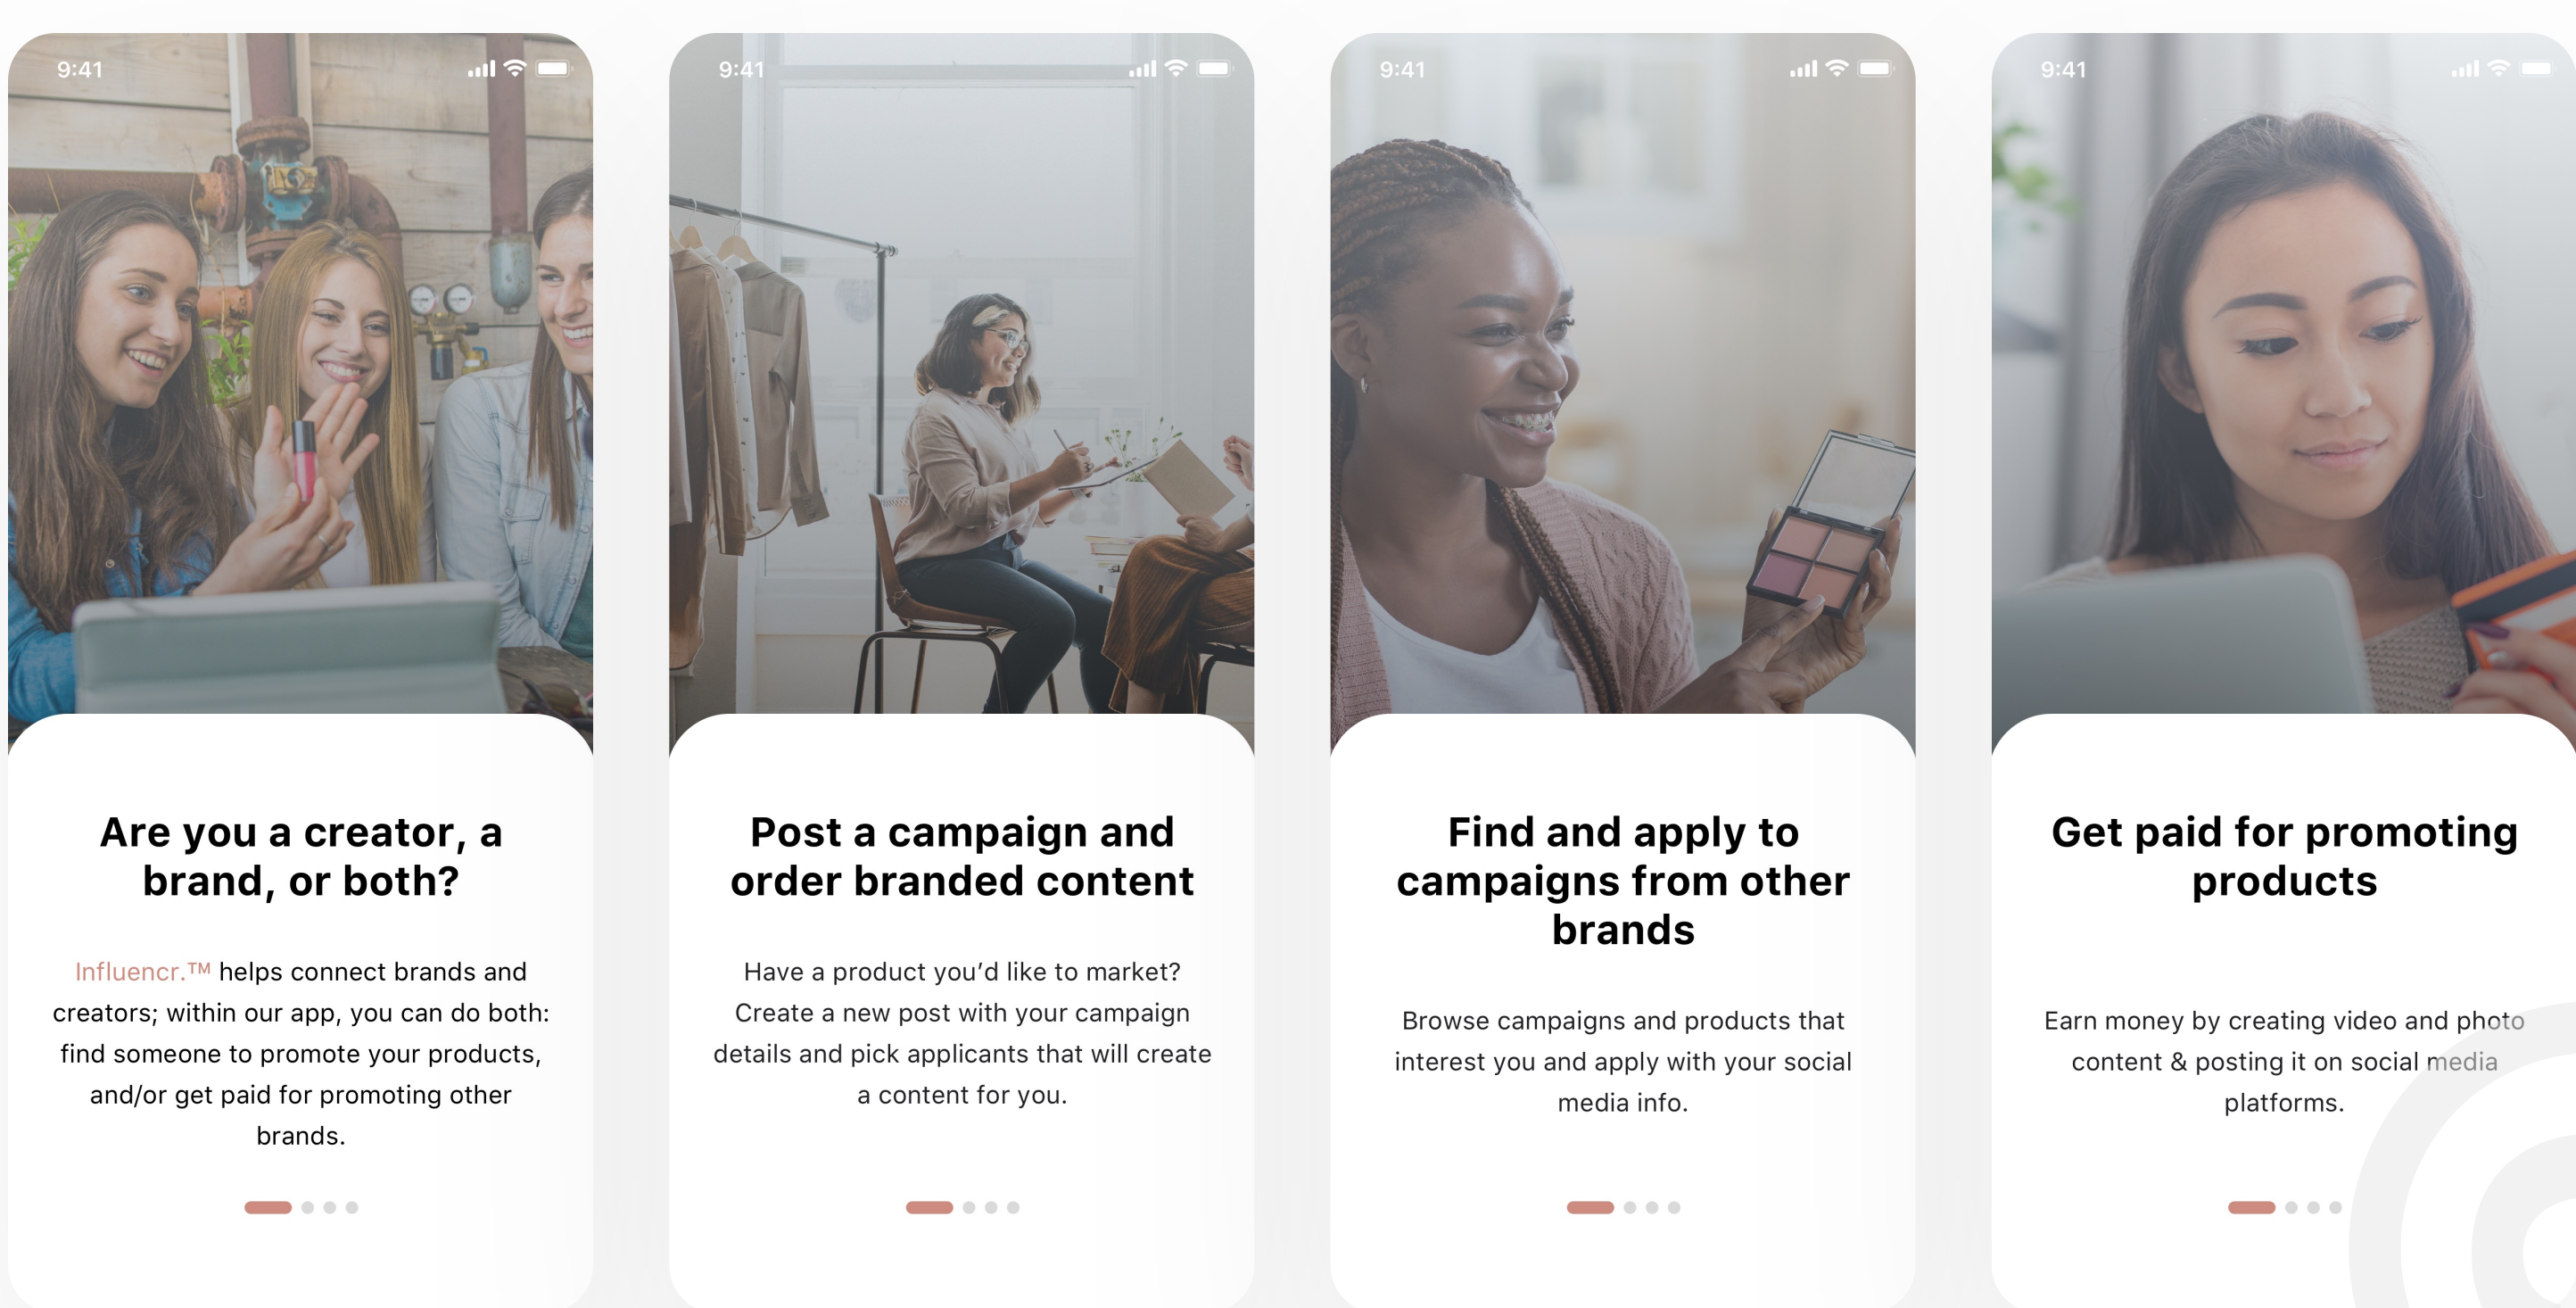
9:41

Are you a creator, a brand, or both?

Influencr.™ helps connect brands and creators; within our app, you can do both: find someone to promote your products, and/or get paid for promoting other brands.

9:41

Post a campaign and order branded content

Have a product you'd like to market? Create a new post with your campaign details and pick applicants that will create a content for you.

9:41

Find and apply to campaigns from other brands

Browse campaigns and products that interest you and apply with your social media info.

9:41

Get paid for promoting products

Earn money by creating video and photo content & posting it on social media platforms.